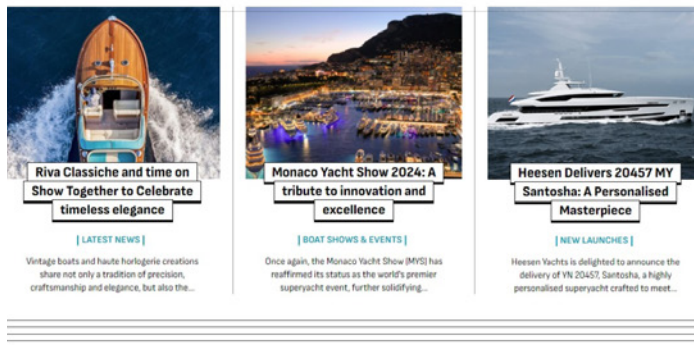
Riva Classiche and time on Show Together to Celebrate timeless elegance

| LATEST NEWS |

Vintage boats and haute horlogerie creations share not only a tradition of precision, craftsmanship and elegance, but also the...

Monaco Yacht Show 2024: A tribute to innovation and excellence

| BOAT SHOWS & EVENTS |

Once again, the Monaco Yacht Show (MYS) has reaffirmed its status as the world's premier superyacht event, further solidifying...

Heesen Delivers 20457 MY Santosha: A Personalised Masterpiece

| NEW LAUNCHES |

Heesen Yachts is delighted to announce the delivery of YN 20457, Santosha, a highly personalised superyacht crafted to meet...